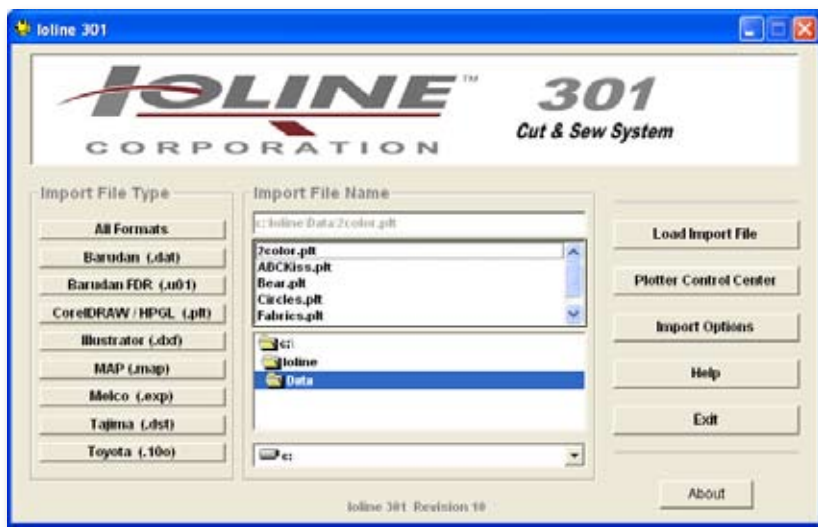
Ioline 301

IOLINE™
CORPORATION

301
Cut & Sew System

Import File Type
All Formats
Barudan (.dat)
Barudan FDR (.u01)
CorelDRAW / HPGL (.plt)
Illustrator (.dxf)
MAP (.map)
Melco (.exp)
Tajima (.dst)
Toyota (.10o)

Import File Name
c:\Ioline\Data\2color.plt
2color.plt
ABCKiss.plt
Bear.plt
Circles.plt
Fabrics.plt
c:\
Ioline
Data
c:

Load Import File
Plotter Control Center
Import Options
Help
Exit
About

Ioline 301 Revision 10